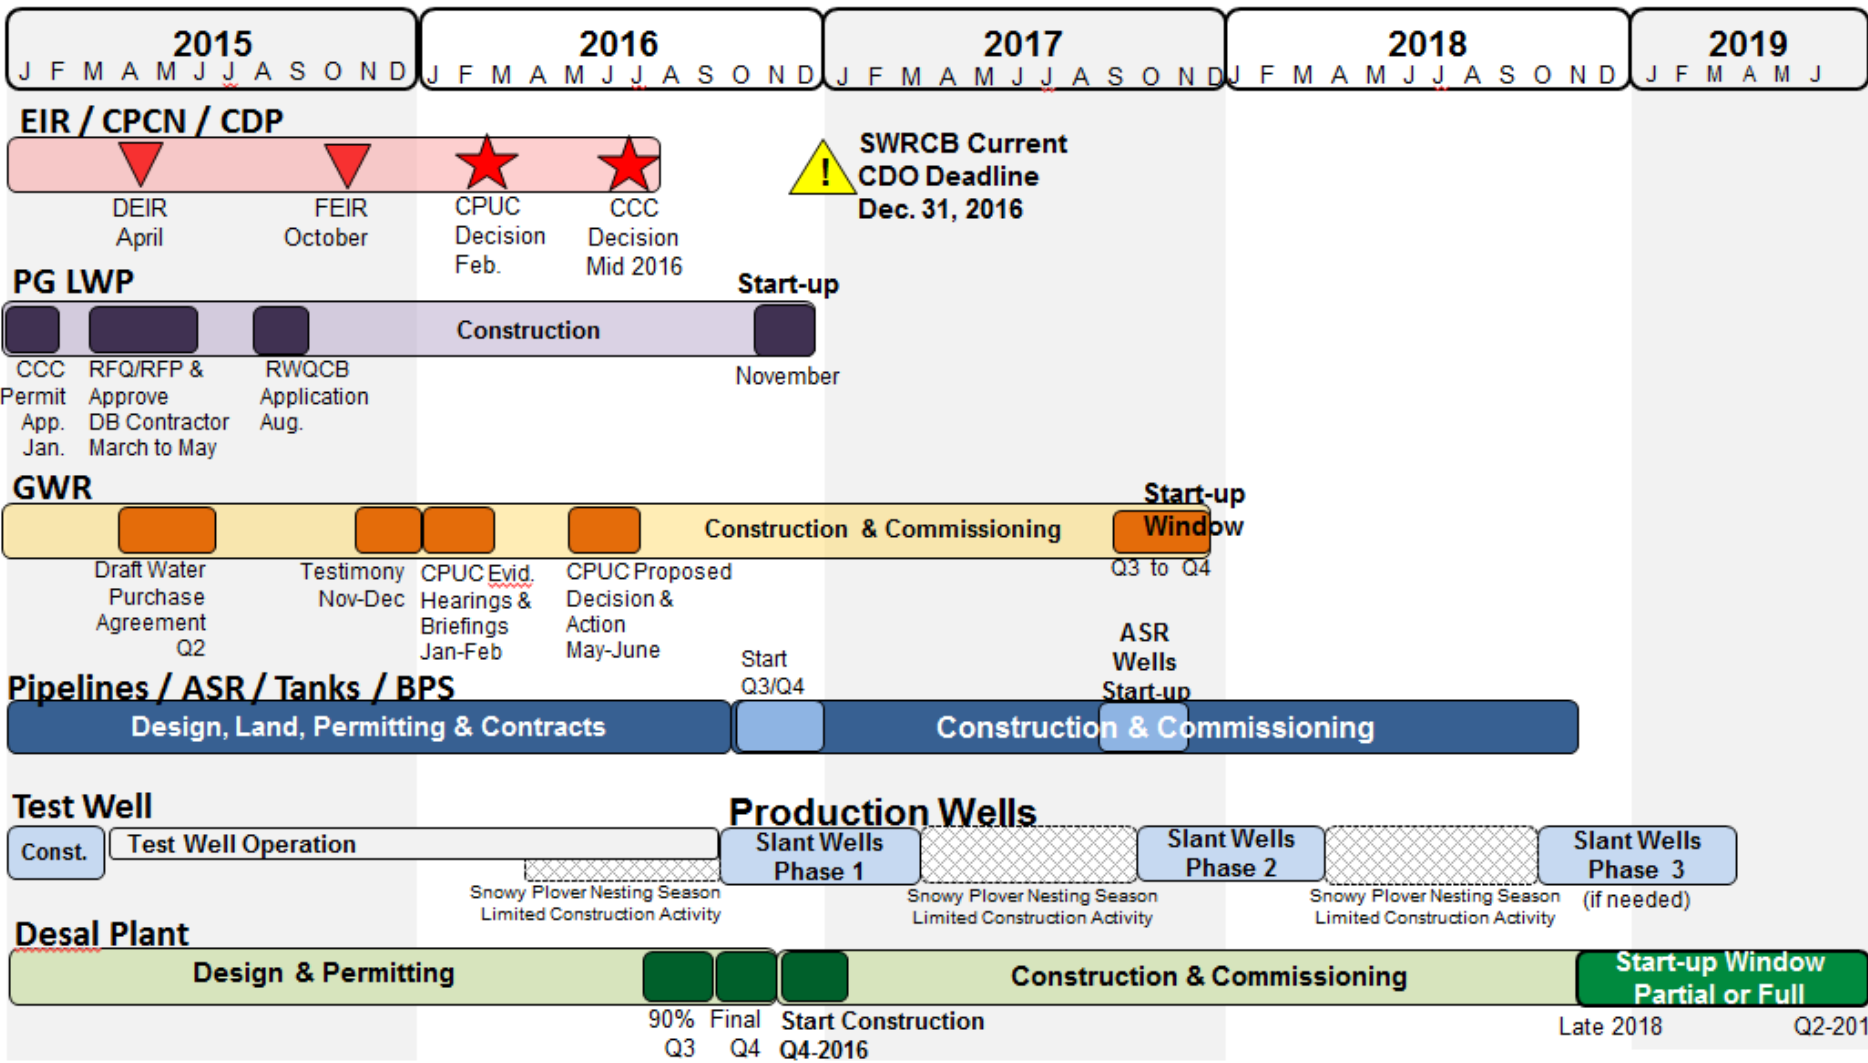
2015
J F M A M J J A S O N D

2016
J F M A M J J A S O N D

2017
J F M A M J J A S O N D

2018
J F M A M J J A S O N D

2019
J F M A M J

EIR / CPCN / CDP

DEIR April

FEIR October

CPUC Decision Feb.

CCC Decision Mid 2016

SWRCB Current CDO Deadline Dec. 31, 2016

PG LWP

Construction

Start-up

CCC Permit App. Jan.

RFQ/RFP & Approve DB Contractor March to May

RWQCB Application Aug.

November

GWR

Construction & Commissioning

Start-up Window

Draft Water Purchase Agreement Q2

Testimony Nov-Dec

CPUC Evid. Hearings & Briefings Jan-Feb

CPUC Proposed Decision & Action May-June

Q3 to Q4

ASR Wells Start-up

Start Q3/Q4

Pipelines / ASR / Tanks / BPS

Design, Land, Permitting & Contracts

Construction & Commissioning

Test Well

Const.

Test Well Operation

Production Wells

Slant Wells Phase 1

Slant Wells Phase 2

Slant Wells Phase 3

Snowy Plover Nesting Season Limited Construction Activity

Snowy Plover Nesting Season Limited Construction Activity

Snowy Plover Nesting Season Limited Construction Activity

(if needed)

Desal Plant

Design & Permitting

Construction & Commissioning

Start-up Window Partial or Full

90% Q3

Final Q4

Start Construction Q4-2016

Late 2018

Q2-201